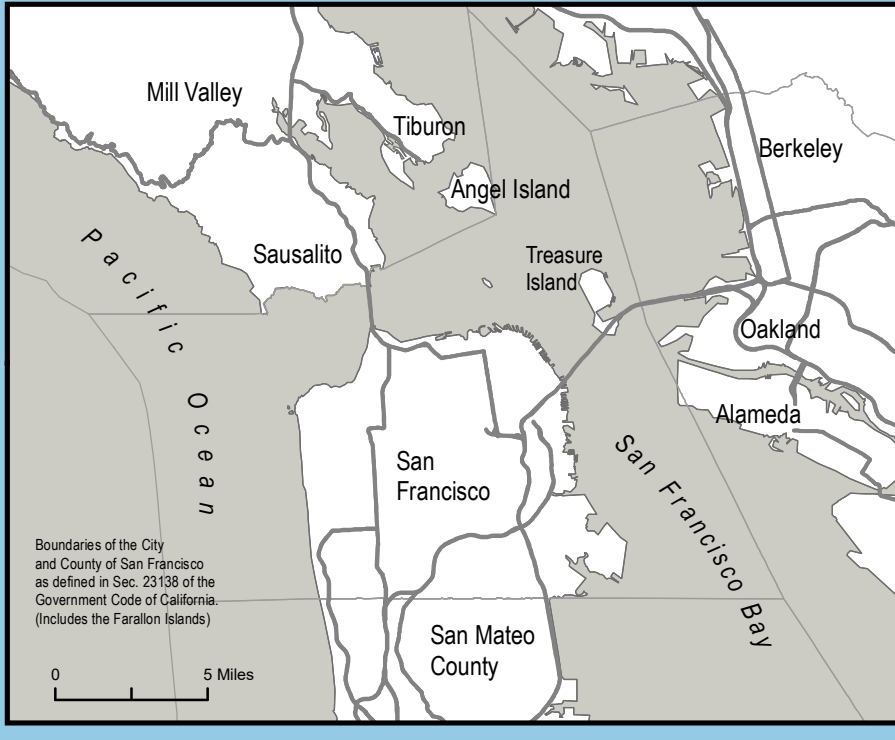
Mill Valley

Tiburon

Berkeley

Angel Island

Pacific Ocean

Sausalito

Treasure Island

Oakland

Alameda

San Francisco

San Francisco Bay

Boundaries of the City and County of San Francisco as defined in Sec. 23138 of the Government Code of California. (Includes the Farallon Islands)

San Mateo County

0

5 Miles